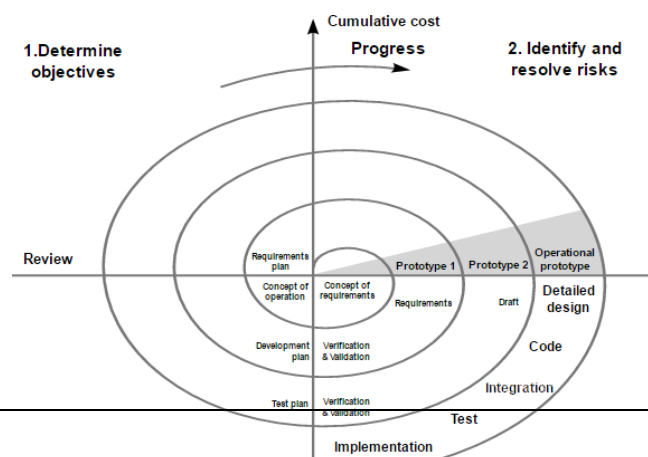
Cumulative cost

1.Determine objectives

Progress

2. Identify and resolve risks

Review

Requirements plan

Concept of operation

Concept of requirements

Prototype 1

Prototype 2

Operational prototype

Requirements

Draft

Detailed design

Development plan

Verification & Validation

Code

Integration

Test plan

Verification & Validation

Test

Implementation